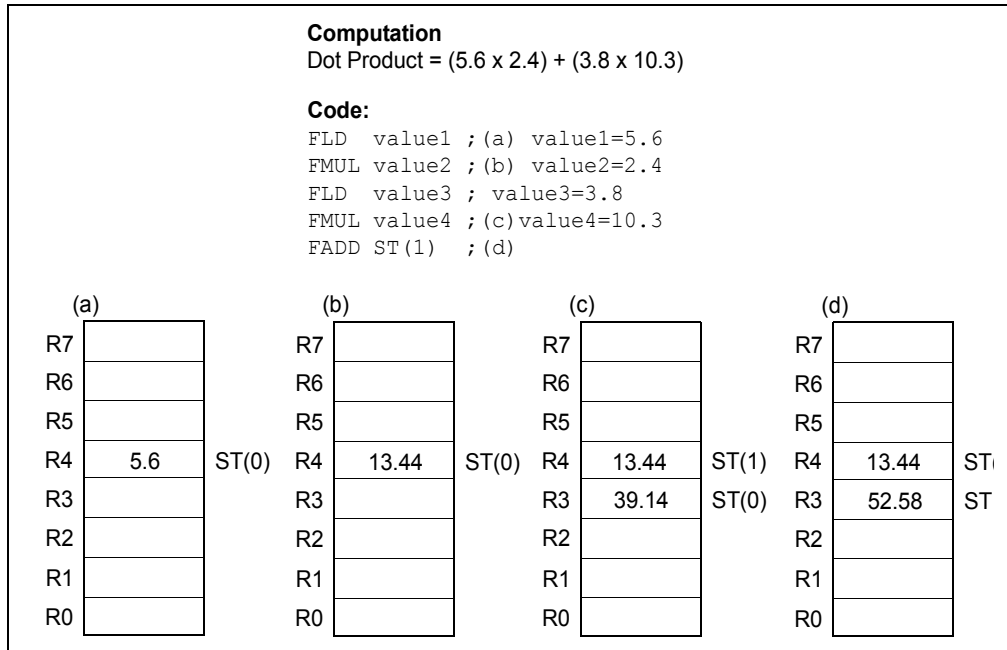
**Computation**
Dot Product = (5.6 x 2.4) + (3.8 x 10.3)

**Code:**
FLD value1 ;(a) value1=5.6
FMUL value2 ;(b) value2=2.4
FLD value3 ; value3=3.8
FMUL value4 ;(c) value4=10.3
FADD ST(1) ;(d)

(a)

| | | |
|---|---|---|
| R7 | | |
| R6 | | |
| R5 | | |
| R4 | 5.6 | ST(0) |
| R3 | | |
| R2 | | |
| R1 | | |
| R0 | | |

(b)

| | | |
|---|---|---|
| R7 | | |
| R6 | | |
| R5 | | |
| R4 | 13.44 | ST(0) |
| R3 | | |
| R2 | | |
| R1 | | |
| R0 | | |

(c)

| | | |
|---|---|---|
| R7 | | |
| R6 | | |
| R5 | | |
| R4 | 13.44 | ST(1) |
| R3 | 39.14 | ST(0) |
| R2 | | |
| R1 | | |
| R0 | | |

(d)

| | | |
|---|---|---|
| R7 | | |
| R6 | | |
| R5 | | |
| R4 | 13.44 | ST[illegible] |
| R3 | 52.58 | ST |
| R2 | | |
| R1 | | |
| R0 | | |